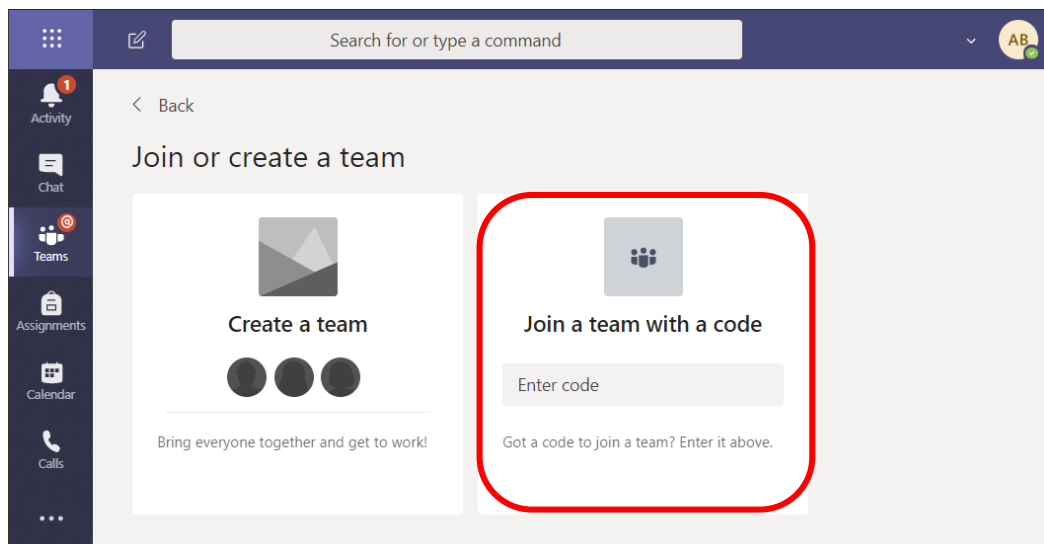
Search for or type a command

AB

1
Activity

Chat

Teams

Assignments

Calendar

Calls

...

Back

Join or create a team

Create a team

Bring everyone together and get to work!

Join a team with a code

Enter code

Got a code to join a team? Enter it above.